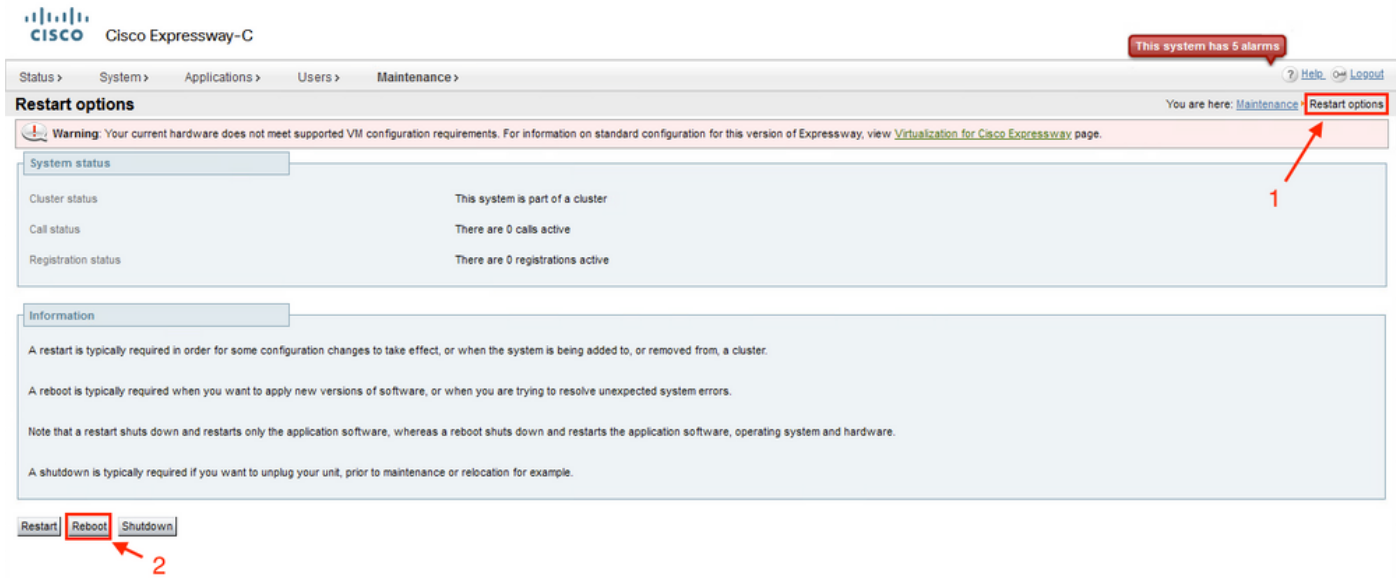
cisco Cisco Expressway-C

This system has 5 alarms

Status › System › Applications › Users › Maintenance ›

Help Logout

Restart options

You are here: Maintenance › Restart options

Warning: Your current hardware does not meet supported VM configuration requirements. For information on standard configuration for this version of Expressway, view Virtualization for Cisco Expressway page.

System status

Cluster status This system is part of a cluster

Call status There are 0 calls active

Registration status There are 0 registrations active

1

Information

A restart is typically required in order for some configuration changes to take effect, or when the system is being added to, or removed from, a cluster.

A reboot is typically required when you want to apply new versions of software, or when you are trying to resolve unexpected system errors.

Note that a restart shuts down and restarts only the application software, whereas a reboot shuts down and restarts the application software, operating system and hardware.

A shutdown is typically required if you want to unplug your unit, prior to maintenance or relocation for example.

Restart Reboot Shutdown

2